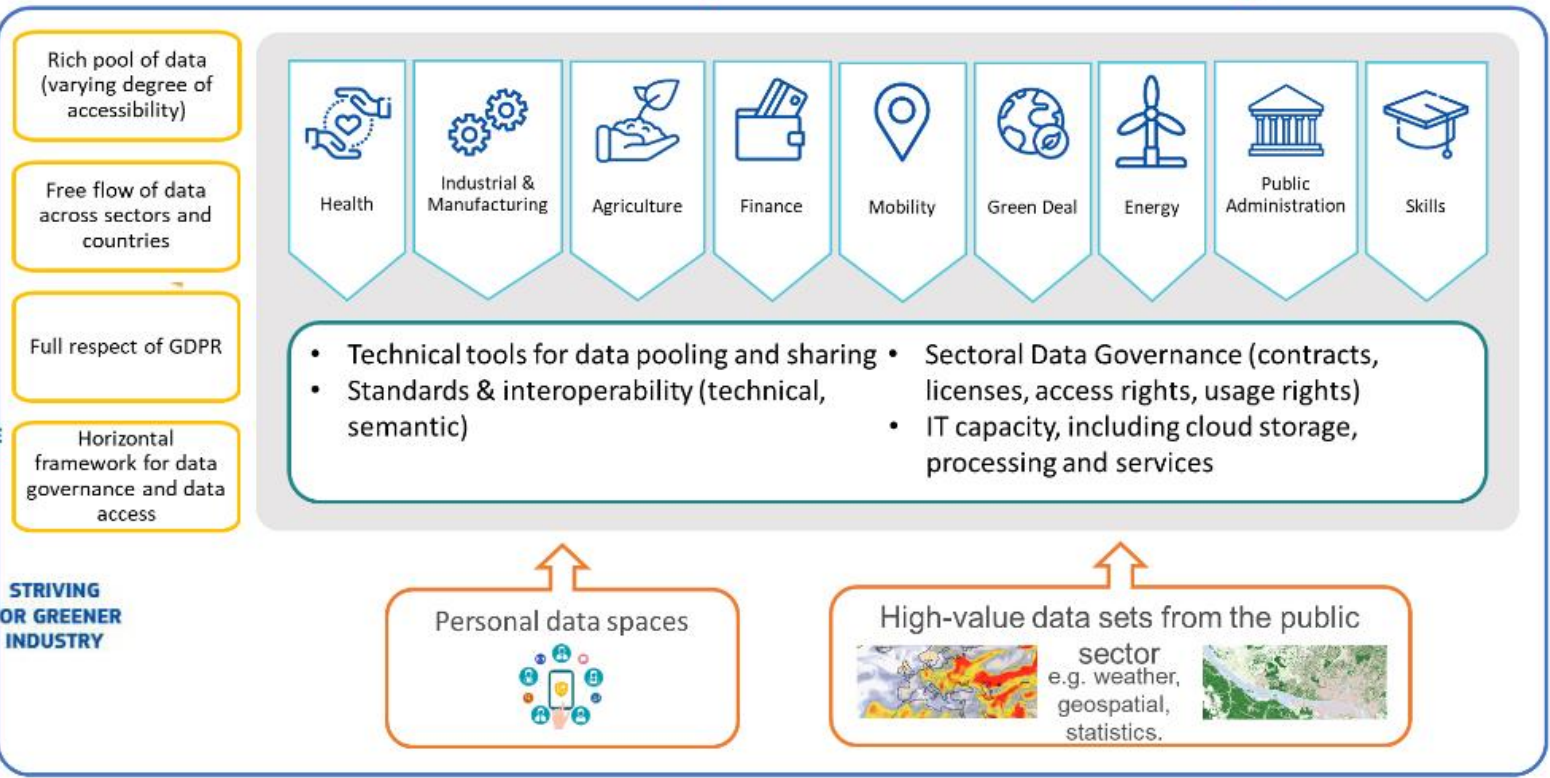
Rich pool of data (varying degree of accessibility)

Free flow of data across sectors and countries

Full respect of GDPR

Horizontal framework for data governance and data access

STRIVING
OR GREENER
INDUSTRY

Health

Industrial & Manufacturing

Agriculture

Finance

Mobility

Green Deal

Energy

Public Administration

Skills

• Technical tools for data pooling and sharing
• Standards & interoperability (technical, semantic)
• Sectoral Data Governance (contracts, licenses, access rights, usage rights)
• IT capacity, including cloud storage, processing and services

Personal data spaces

High-value data sets from the public sector
e.g. weather, geospatial, statistics.